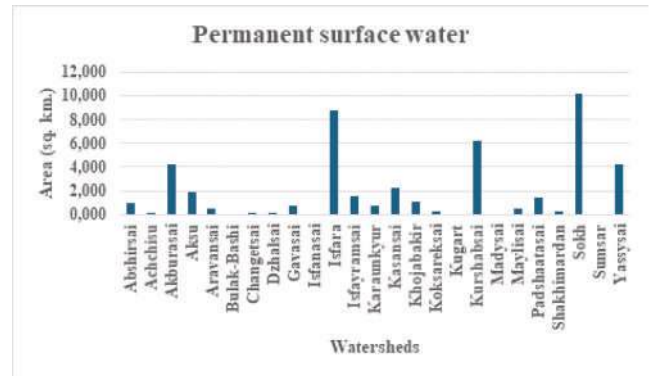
Permanent surface water

Area (sq. km.)

12,000
10,000
8,000
6,000
4,000
2,000
0,000

Abshirsai
Achchisu
Akburasai
Aksu
Aravansai
Bulak-Bashi
Changetsai
Dzhalsai
Gavasai
Isfanasai
Isfara
Isfayramsai
Karaunkyur
Kasansai
Khojabakir
Koksareksai
Kugart
Kurshabsai
Madysai
Mayilsai
Padshaatasai
Shakhimardan
Sokh
Sumsar
Yassysai

Watersheds